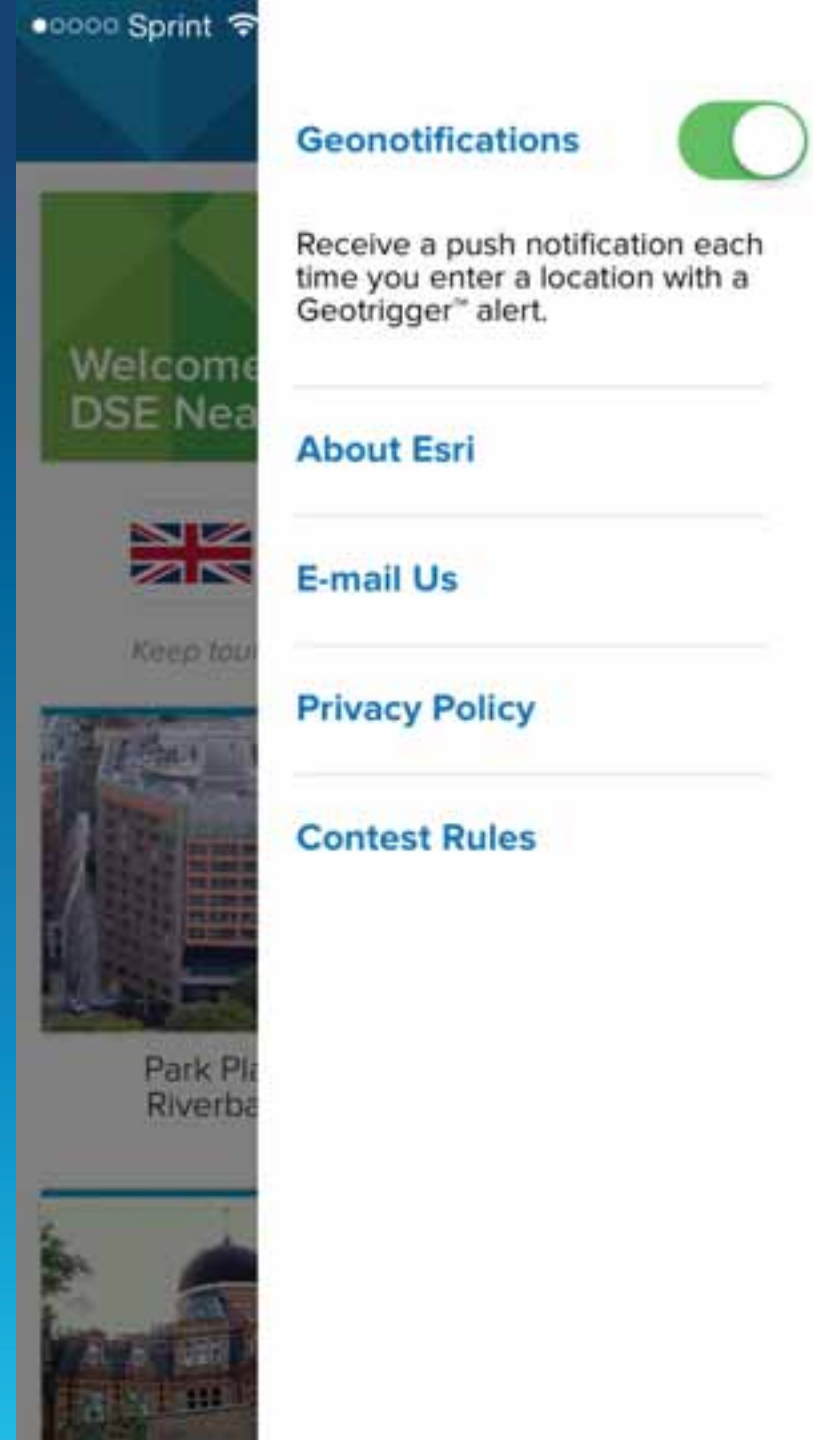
●○○○○ Sprint

Welcome
DSE Nea

Keep tou

Park Pla
Riverba

Geonotifications

Receive a push notification each time you enter a location with a Geotrigger™ alert.

About Esri

E-mail Us

Privacy Policy

Contest Rules